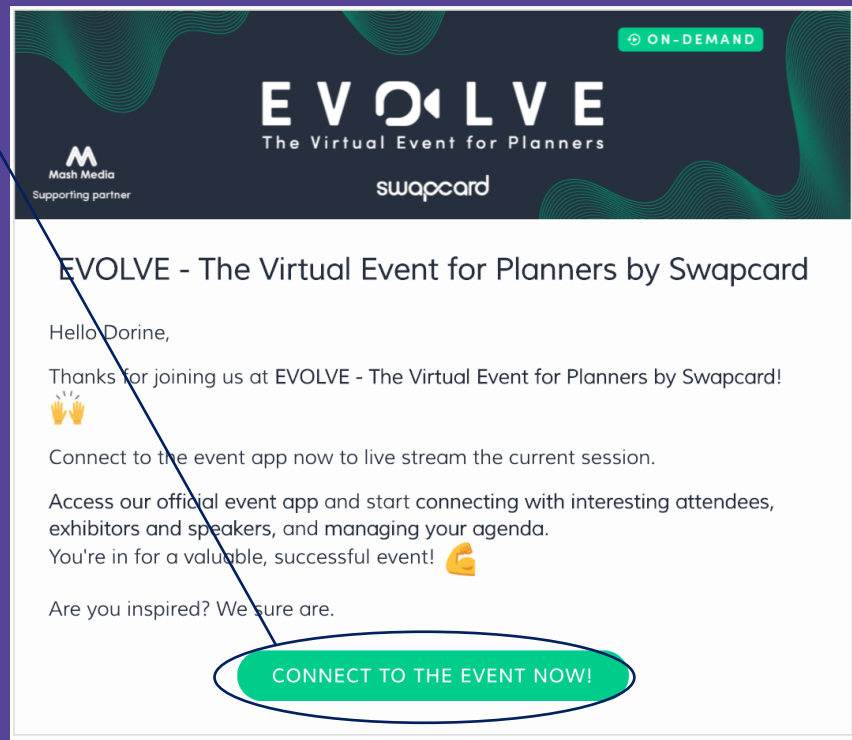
ON-DEMAND

EVOLVE
The Virtual Event for Planners

Mash Media
Supporting partner

swapcard

EVOLVE - The Virtual Event for Planners by Swapcard

Hello Dorine,

Thanks for joining us at EVOLVE - The Virtual Event for Planners by Swapcard! 🙌

Connect to the event app now to live stream the current session.

Access our official event app and start connecting with interesting attendees, exhibitors and speakers, and managing your agenda.
You're in for a valuable, successful event! 💪

Are you inspired? We sure are.

CONNECT TO THE EVENT NOW!